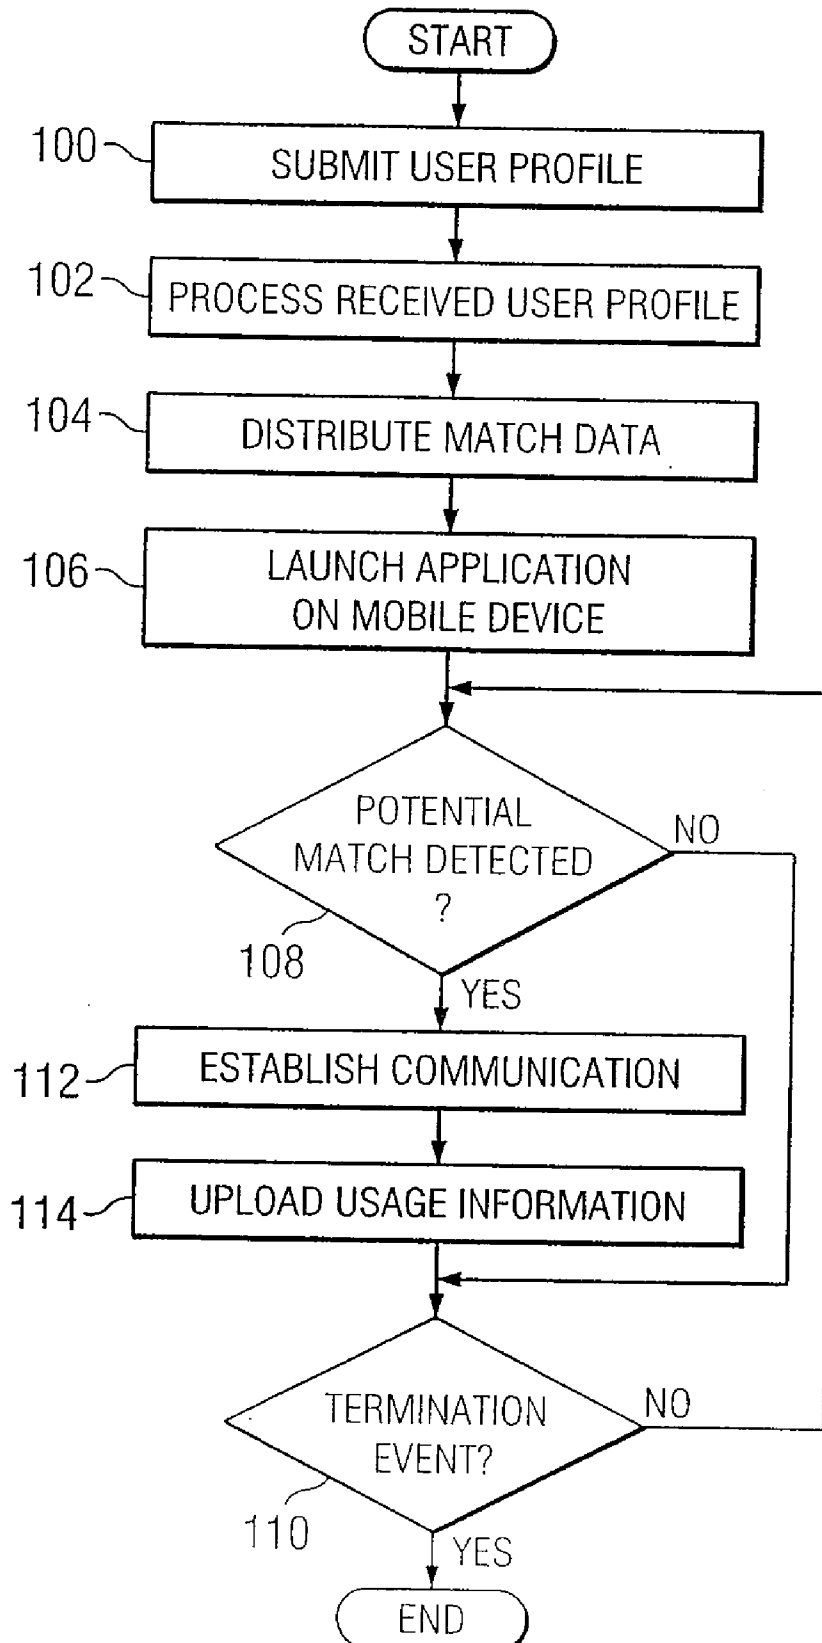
START

100 SUBMIT USER PROFILE

102 PROCESS RECEIVED USER PROFILE

104 DISTRIBUTE MATCH DATA

106 LAUNCH APPLICATION ON MOBILE DEVICE

POTENTIAL MATCH DETECTED ?

NO

108

YES

112 ESTABLISH COMMUNICATION

114 UPLOAD USAGE INFORMATION

TERMINATION EVENT?

NO

110

YES

END